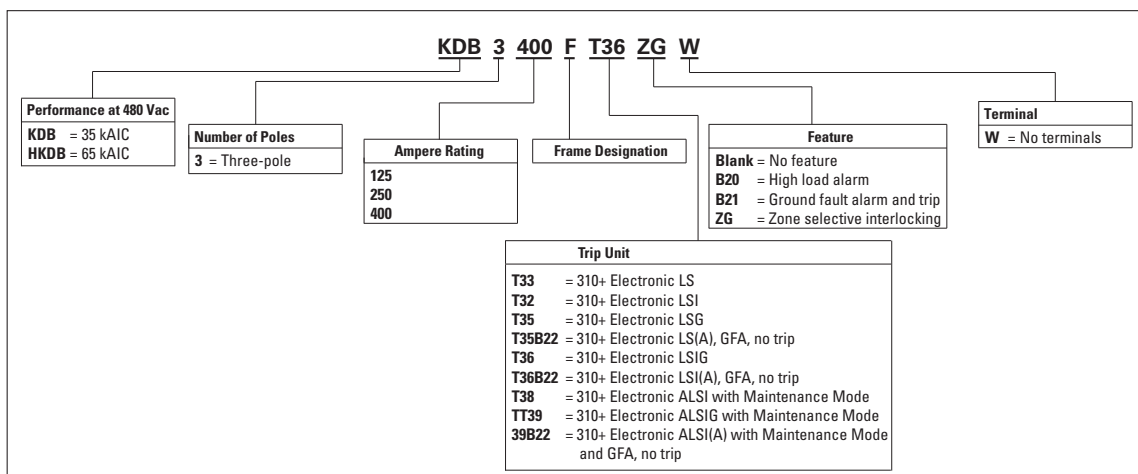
KDB 3 400 F T36 ZG W

Performance at 480 Vac
KDB = 35 kAIC
HKDB = 65 kAIC

Number of Poles
3 = Three-pole

Ampere Rating
125
250
400

Frame Designation

Feature
Blank = No feature
B20 = High load alarm
B21 = Ground fault alarm and trip
ZG = Zone selective interlocking

Terminal
W = No terminals

Trip Unit
T33 = 310+ Electronic LS
T32 = 310+ Electronic LSI
T35 = 310+ Electronic LSG
T35B22 = 310+ Electronic LS(A), GFA, no trip
T36 = 310+ Electronic LSIG
T36B22 = 310+ Electronic LSI(A), GFA, no trip
T38 = 310+ Electronic ALSI with Maintenance Mode
TT39 = 310+ Electronic ALSIG with Maintenance Mode
39B22 = 310+ Electronic ALSI(A) with Maintenance Mode and GFA, no trip